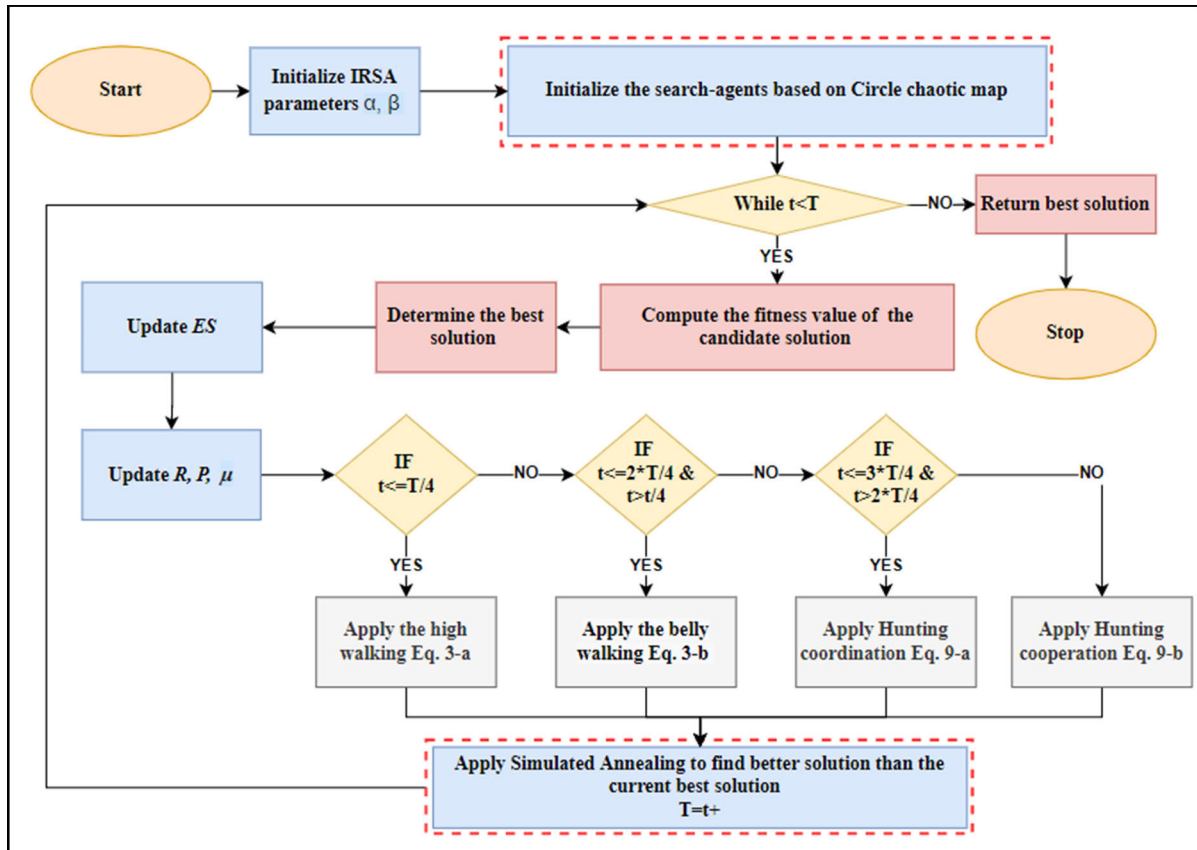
Start

Initialize IRSA parameters α, β

Initialize the search-agents based on Circle chaotic map

While t<T

NO

Return best solution

YES

Stop

Update *ES*

Determine the best solution

Compute the fitness value of the candidate solution

Update *R, P, μ*

IF t<=T/4

NO

IF t<=2*T/4 & t>t/4

NO

IF t<=3*T/4 & t>2*T/4

NO

YES

YES

YES

Apply the high walking Eq. 3-a

Apply the belly walking Eq. 3-b

Apply Hunting coordination Eq. 9-a

Apply Hunting cooperation Eq. 9-b

Apply Simulated Annealing to find better solution than the current best solution
T=t+